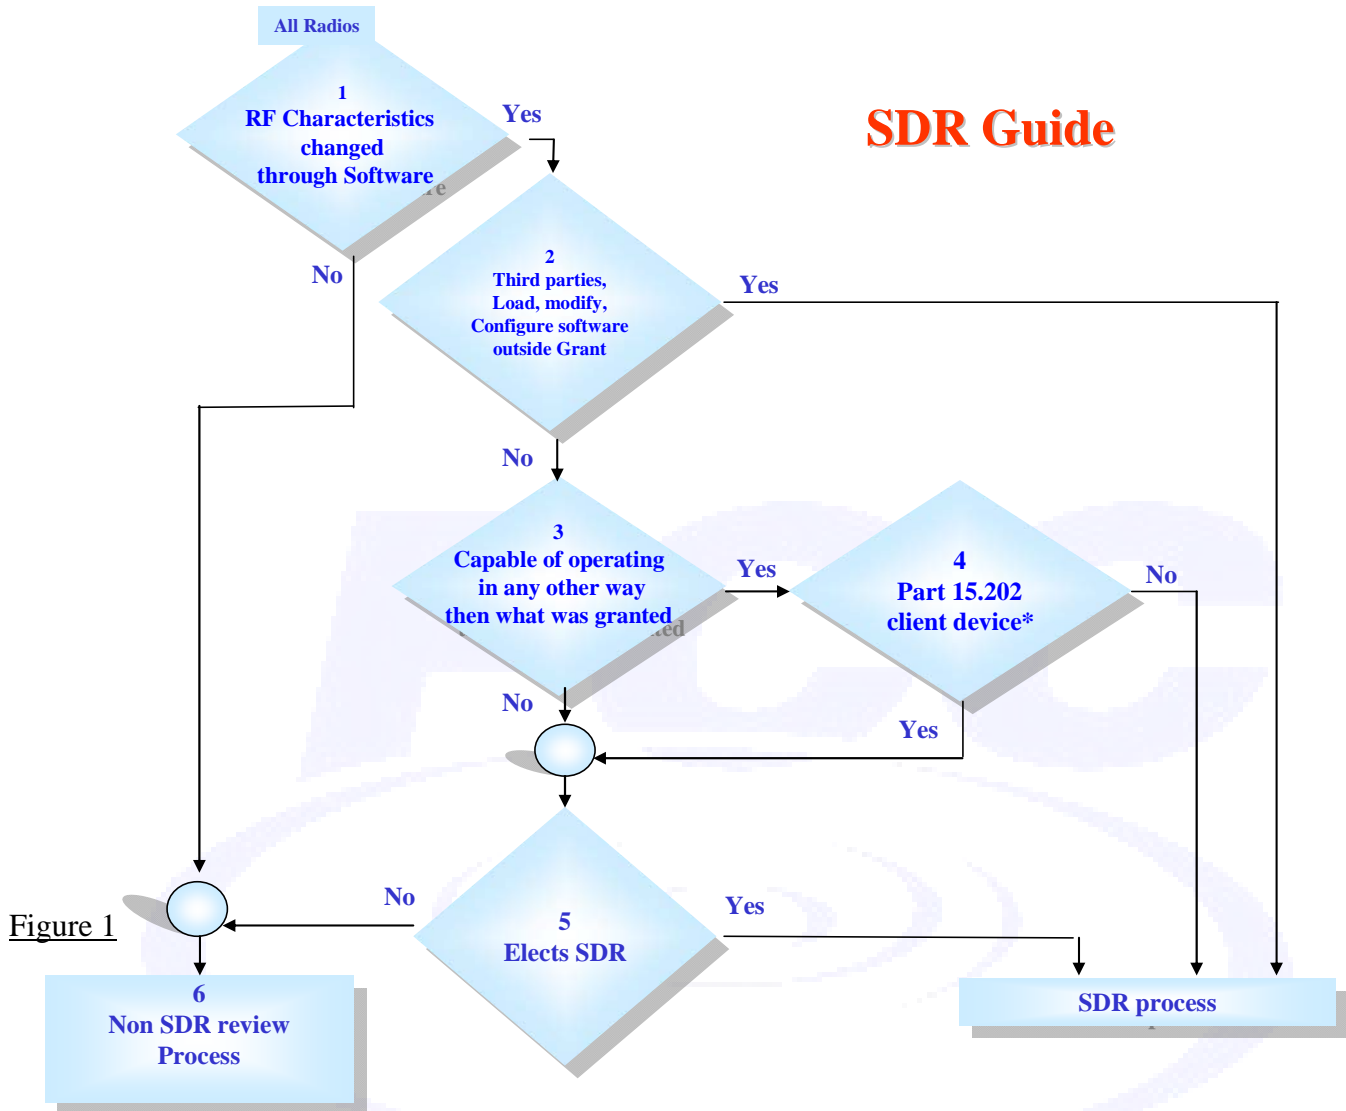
All Radios

1
RF Characteristics changed through Software

Yes

SDR Guide

No

2
Third parties, Load, modify, Configure software outside Grant

Yes

No

3
Capable of operating in any other way then what was granted

Yes

4
Part 15.202 client device*

No

No

Yes

Figure 1

No

5
Elects SDR

Yes

6
Non SDR review Process

SDR process